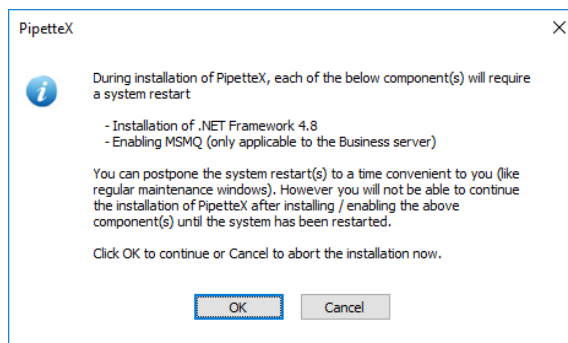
PipetteX

During installation of PipetteX, each of the below component(s) will require a system restart

- Installation of .NET Framework 4.8
- Enabling MSMQ (only applicable to the Business server)

You can postpone the system restart(s) to a time convenient to you (like regular maintenance windows). However you will not be able to continue the installation of PipetteX after installing / enabling the above component(s) until the system has been restarted.

Click OK to continue or Cancel to abort the installation now.

OK

Cancel